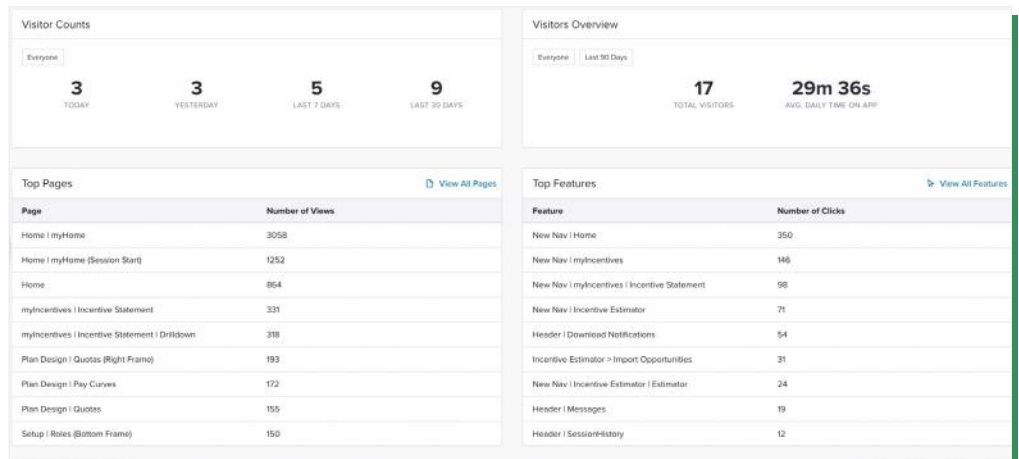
Visitor Counts

Everyone

3
TODAY

3
YESTERDAY

5
LAST 7 DAYS

9
LAST 30 DAYS

Visitors Overview

Everyone | Last 90 Days

17
TOTAL VISITORS

29m 36s
AVG. DAILY TIME ON APP

Top Pages

View All Pages

| Page | Number of Views |
|---|---|
| Home \| myHome | 3058 |
| Home \| myHome (Session Start) | 1252 |
| Home | 864 |
| myIncentives \| Incentive Statement | 331 |
| myIncentives \| Incentive Statement \| Drilldown | 318 |
| Plan Design \| Quotas (Right Frame) | 193 |
| Plan Design \| Pay Curves | 172 |
| Plan Design \| Quotas | 155 |
| Setup \| Roles (Bottom Frame) | 150 |

Top Features

View All Features

| Feature | Number of Clicks |
|---|---|
| New Nav \| Home | 350 |
| New Nav \| myIncentives | 146 |
| New Nav \| myIncentives \| Incentive Statement | 98 |
| New Nav \| Incentive Estimator | 71 |
| Header \| Download Notifications | 54 |
| Incentive Estimator > Import Opportunities | 31 |
| New Nav \| Incentive Estimator \| Estimator | 24 |
| Header \| Messages | 19 |
| Header \| SessionHistory | 12 |